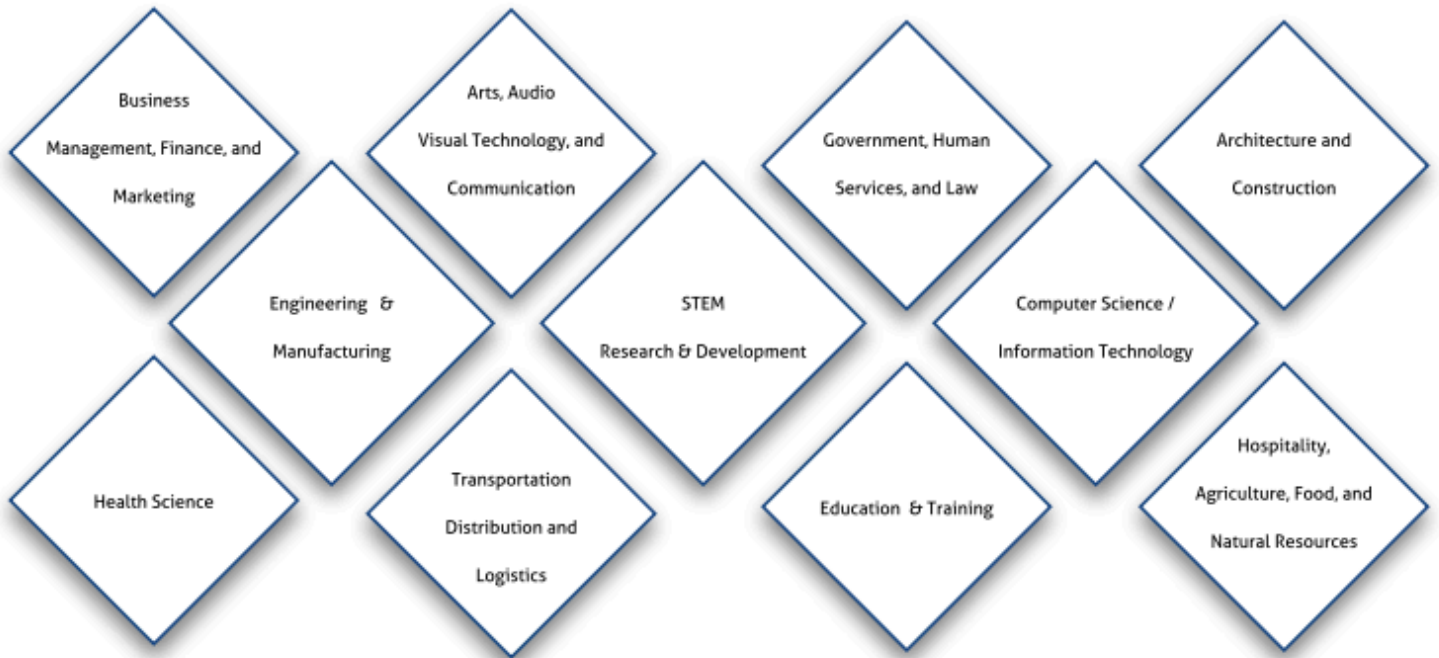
Business Management, Finance, and Marketing

Arts, Audio Visual Technology, and Communication

Government, Human Services, and Law

Architecture and Construction

Engineering & Manufacturing

STEM Research & Development

Computer Science / Information Technology

Health Science

Transportation Distribution and Logistics

Education & Training

Hospitality, Agriculture, Food, and Natural Resources